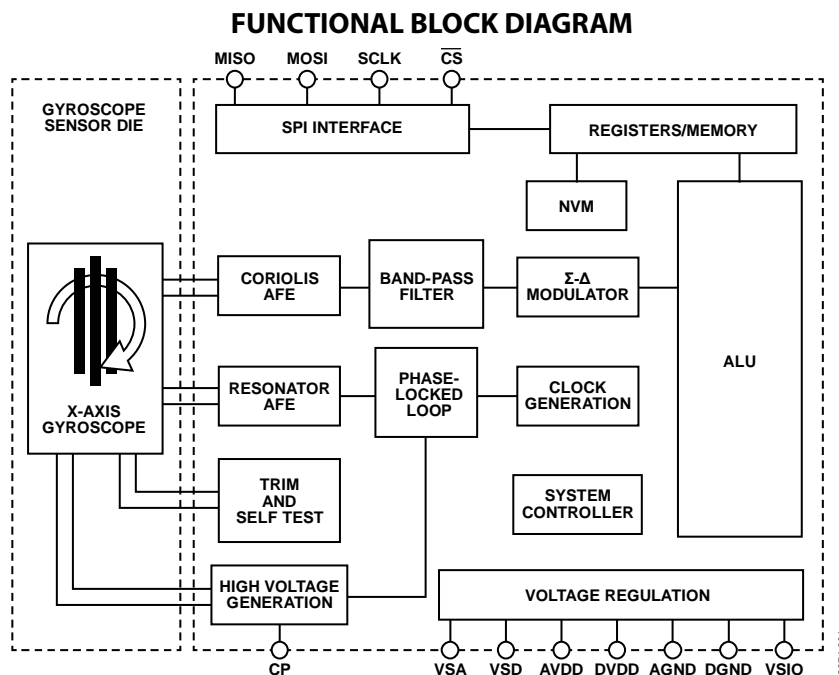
FUNCTIONAL BLOCK DIAGRAM

MISO MOSI SCLK $\overline{CS}$

GYROSCOPE SENSOR DIE

SPI INTERFACE

REGISTERS/MEMORY

NVM

CORIOLIS AFE

BAND-PASS FILTER

Σ-Δ MODULATOR

ALU

RESONATOR AFE

PHASE-LOCKED LOOP

CLOCK GENERATION

X-AXIS GYROSCOPE

TRIM AND SELF TEST

SYSTEM CONTROLLER

HIGH VOLTAGE GENERATION

VOLTAGE REGULATION

CP

VSA VSD AVDD DVDD AGND DGND VSIO